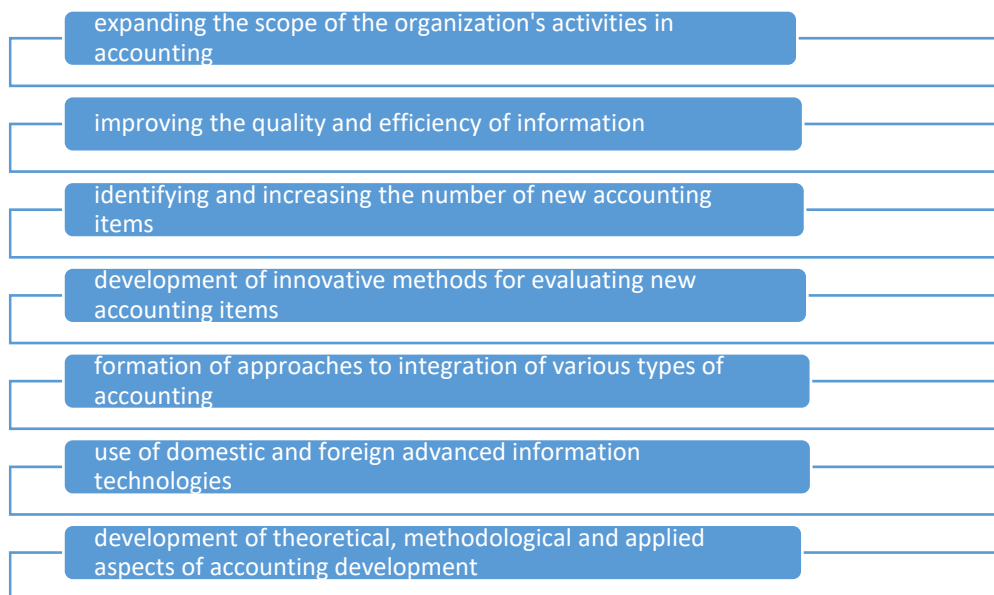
expanding the scope of the organization's activities in accounting

improving the quality and efficiency of information

identifying and increasing the number of new accounting items

development of innovative methods for evaluating new accounting items

formation of approaches to integration of various types of accounting

use of domestic and foreign advanced information technologies

development of theoretical, methodological and applied aspects of accounting development